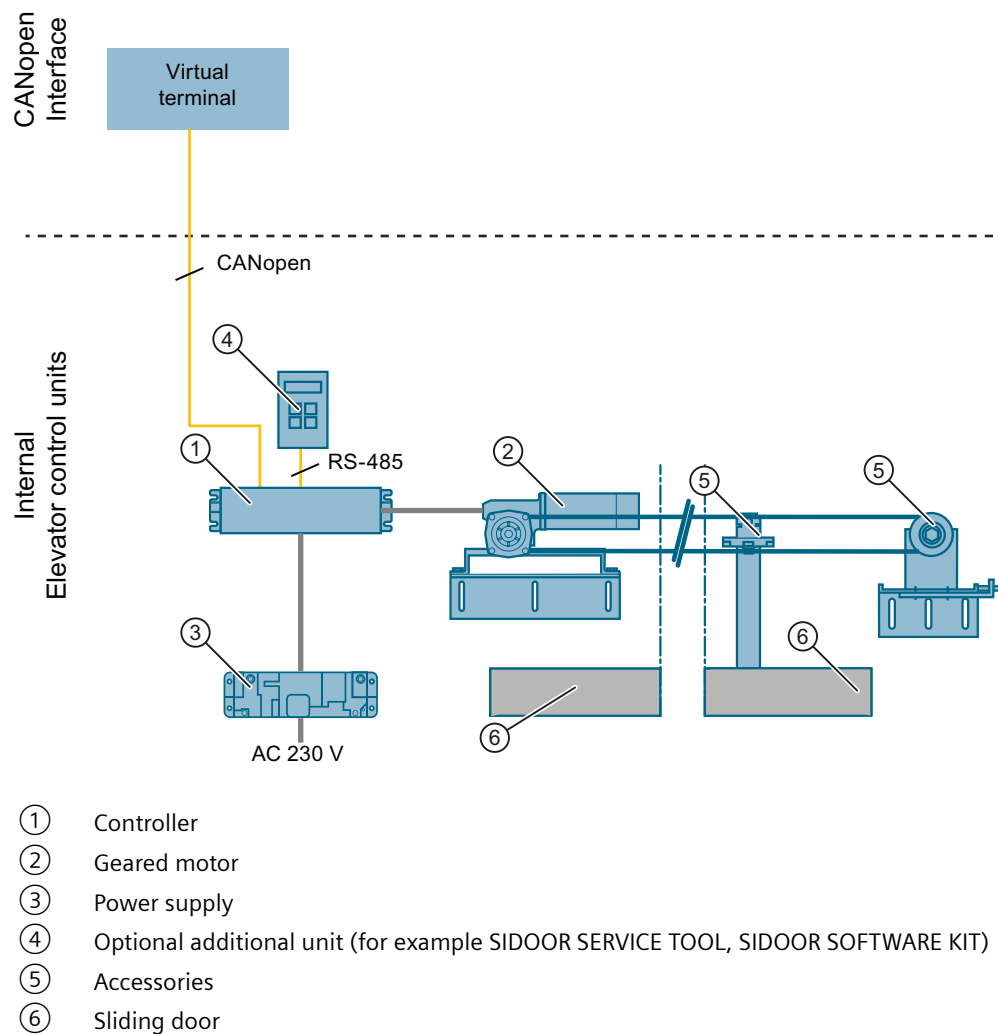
CANopen Interface

Virtual terminal

CANopen

Internal Elevator control units

4

1

RS-485

2

5

5

3

6

6

AC 230 V

① Controller
② Geared motor
③ Power supply
④ Optional additional unit (for example SIDOOR SERVICE TOOL, SIDOOR SOFTWARE KIT)
⑤ Accessories
⑥ Sliding door